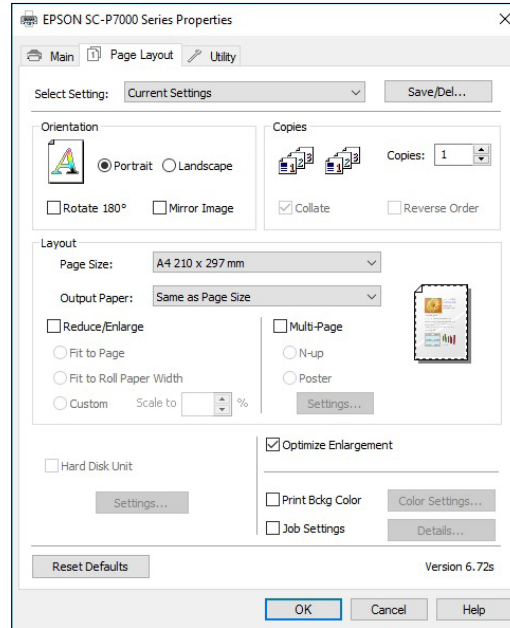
EPSON SC-P7000 Series Properties

×

Main

Page Layout

Utility

Select Setting: Current Settings

Save/Del...

Orientation

Portrait

Landscape

Rotate 180°

Mirror Image

Copies

Copies: 1

Collate

Reverse Order

Layout

Page Size: A4 210 x 297 mm

Output Paper: Same as Page Size

Reduce/Enlarge

Fit to Page

Fit to Roll Paper Width

Custom

Scale to

%

Multi-Page

N-up

Poster

Settings...

Optimize Enlargement

Hard Disk Unit

Settings...

Print Bckg Color

Color Settings...

Job Settings

Details...

Reset Defaults

Version 6.72s

OK

Cancel

Help